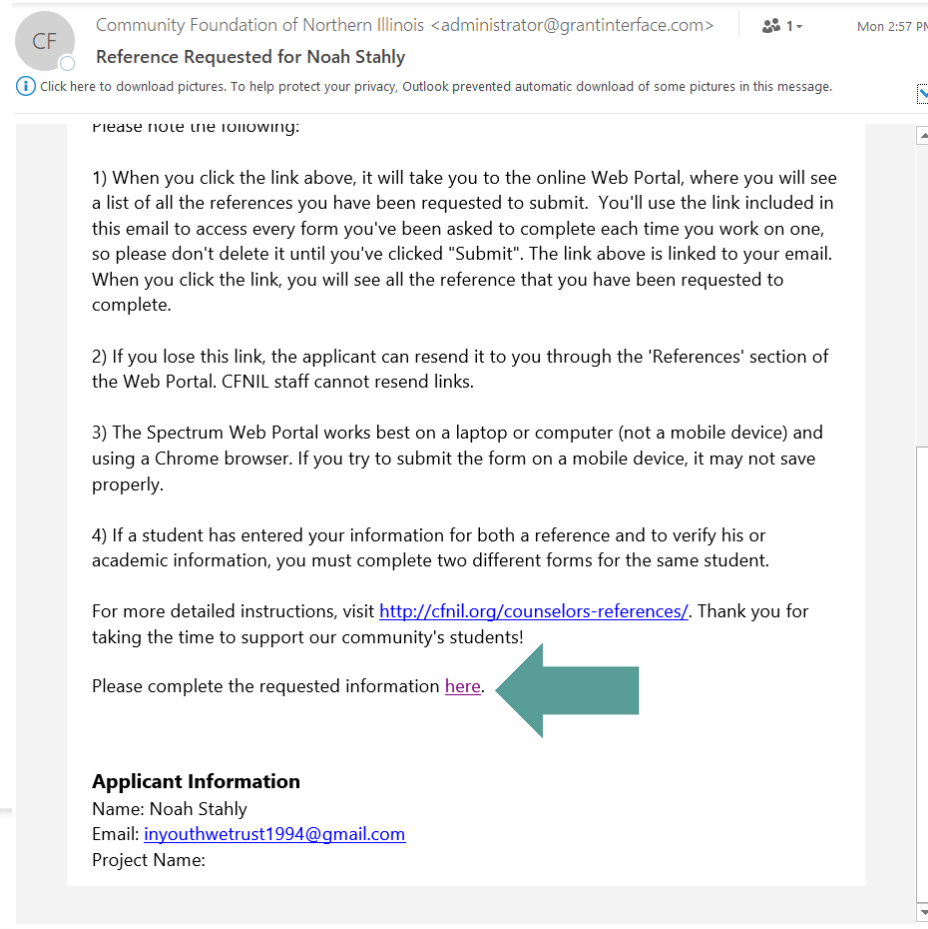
CF

Community Foundation of Northern Illinois <administrator@grantinterface.com>

1

Mon 2:57 PM

Reference Requested for Noah Stahly

Click here to download pictures. To help protect your privacy, Outlook prevented automatic download of some pictures in this message.

Please note the following:

1) When you click the link above, it will take you to the online Web Portal, where you will see a list of all the references you have been requested to submit. You'll use the link included in this email to access every form you've been asked to complete each time you work on one, so please don't delete it until you've clicked "Submit". The link above is linked to your email. When you click the link, you will see all the reference that you have been requested to complete.

2) If you lose this link, the applicant can resend it to you through the 'References' section of the Web Portal. CFNIL staff cannot resend links.

3) The Spectrum Web Portal works best on a laptop or computer (not a mobile device) and using a Chrome browser. If you try to submit the form on a mobile device, it may not save properly.

4) If a student has entered your information for both a reference and to verify his or academic information, you must complete two different forms for the same student.

For more detailed instructions, visit http://cfnil.org/counselors-references/. Thank you for taking the time to support our community's students!

Please complete the requested information here.

Applicant Information
Name: Noah Stahly
Email: inyouthwetrust1994@gmail.com
Project Name: